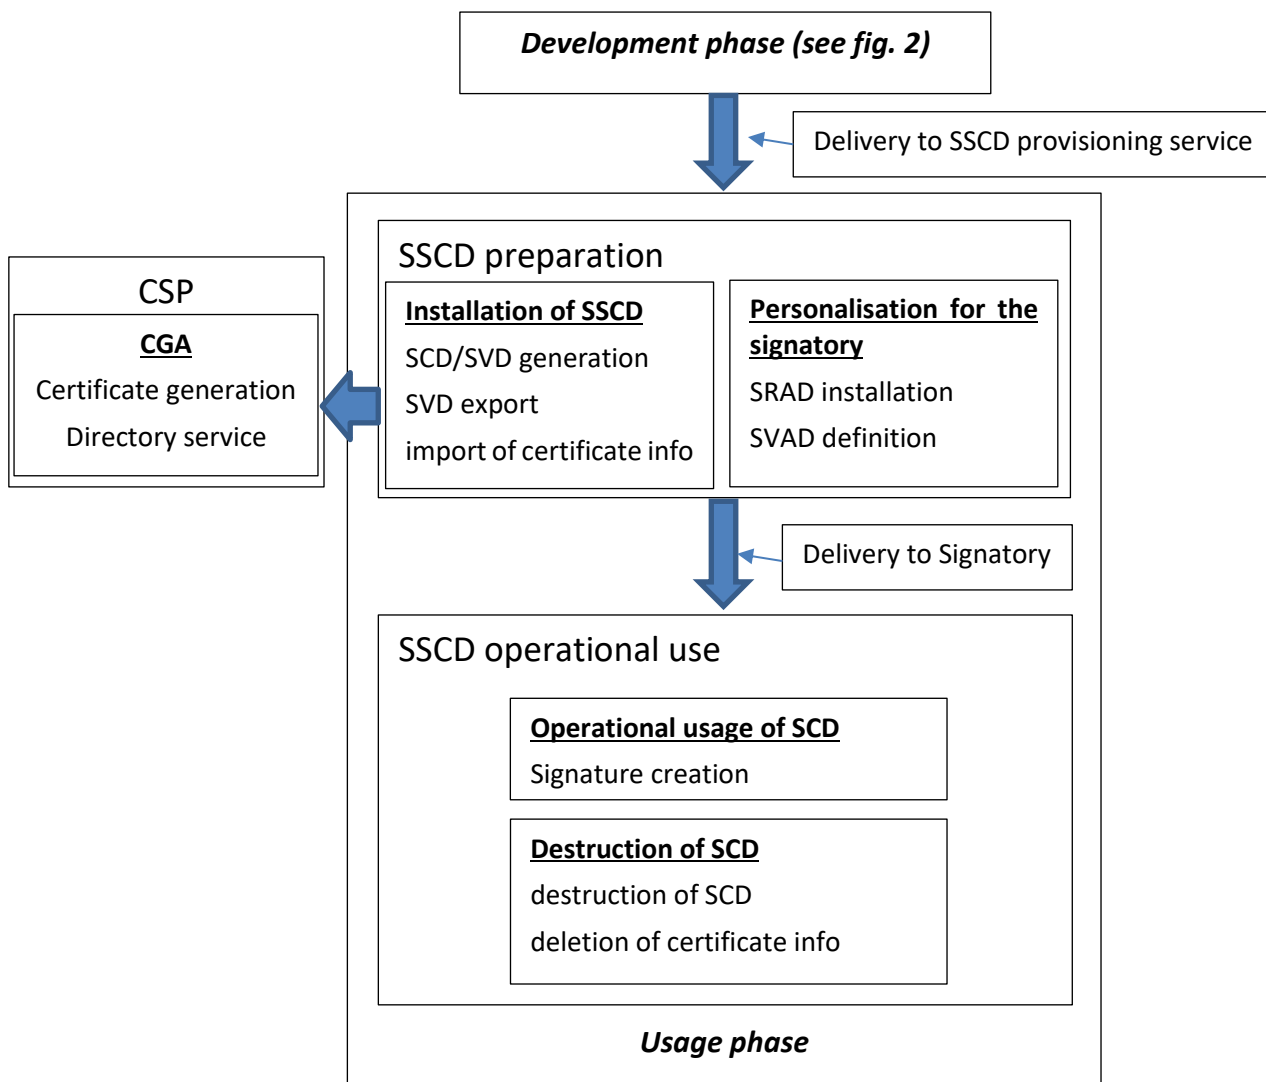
Development phase (see fig. 2)

Delivery to SSCD provisioning service

CSP

CGA

Certificate generation

Directory service

SSCD preparation

Installation of SSCD

SCD/SVD generation

SVD export

import of certificate info

Personalisation for the signatory

SRAD installation

SVAD definition

Delivery to Signatory

SSCD operational use

Operational usage of SCD

Signature creation

Destruction of SCD

destruction of SCD

deletion of certificate info

Usage phase